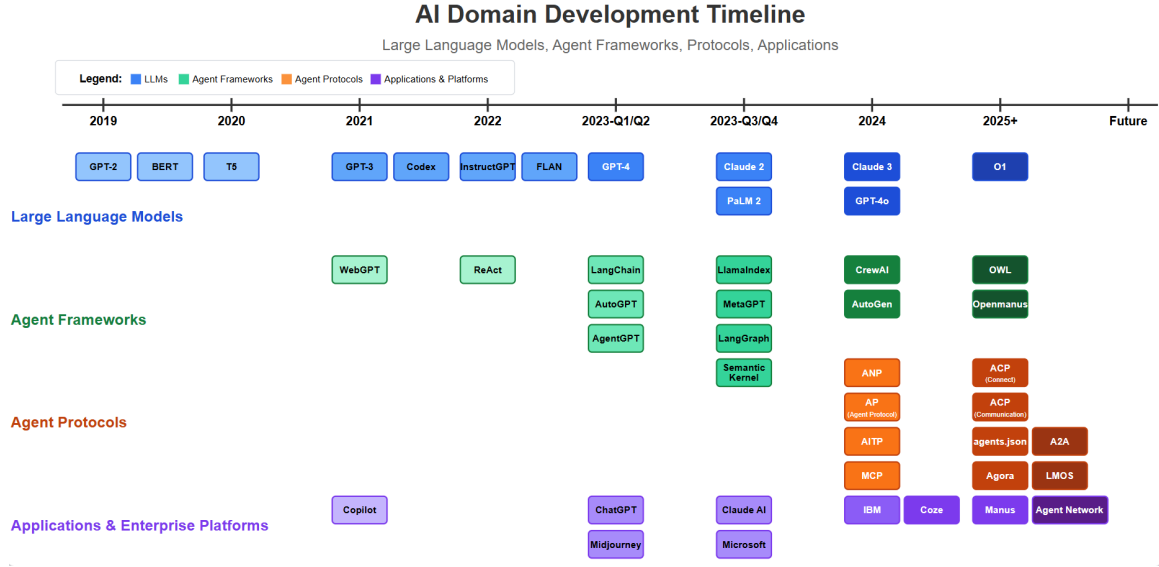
AI Domain Development Timeline

Large Language Models, Agent Frameworks, Protocols, Applications

Legend: LLMs Agent Frameworks Agent Protocols Applications & Platforms

2019 2020 2021 2022 2023-Q1/Q2 2023-Q3/Q4 2024 2025+ Future

GPT-2 BERT T5 GPT-3 Codex InstructGPT FLAN GPT-4 Claude 2 PaLM 2 Claude 3 GPT-4o O1

Large Language Models

WebGPT ReAct LangChain AutoGPT AgentGPT LlamaIndex MetaGPT LangGraph Semantic Kernel CrewAI AutoGen OWL Openmanus

Agent Frameworks

ANP AP (Agent Protocol) AITP MCP ACP (Connect) ACP (Communication) agents.json A2A Agora LMOS

Agent Protocols

Copilot ChatGPT Midjourney Claude AI Microsoft IBM Coze Manus Agent Network

Applications & Enterprise Platforms